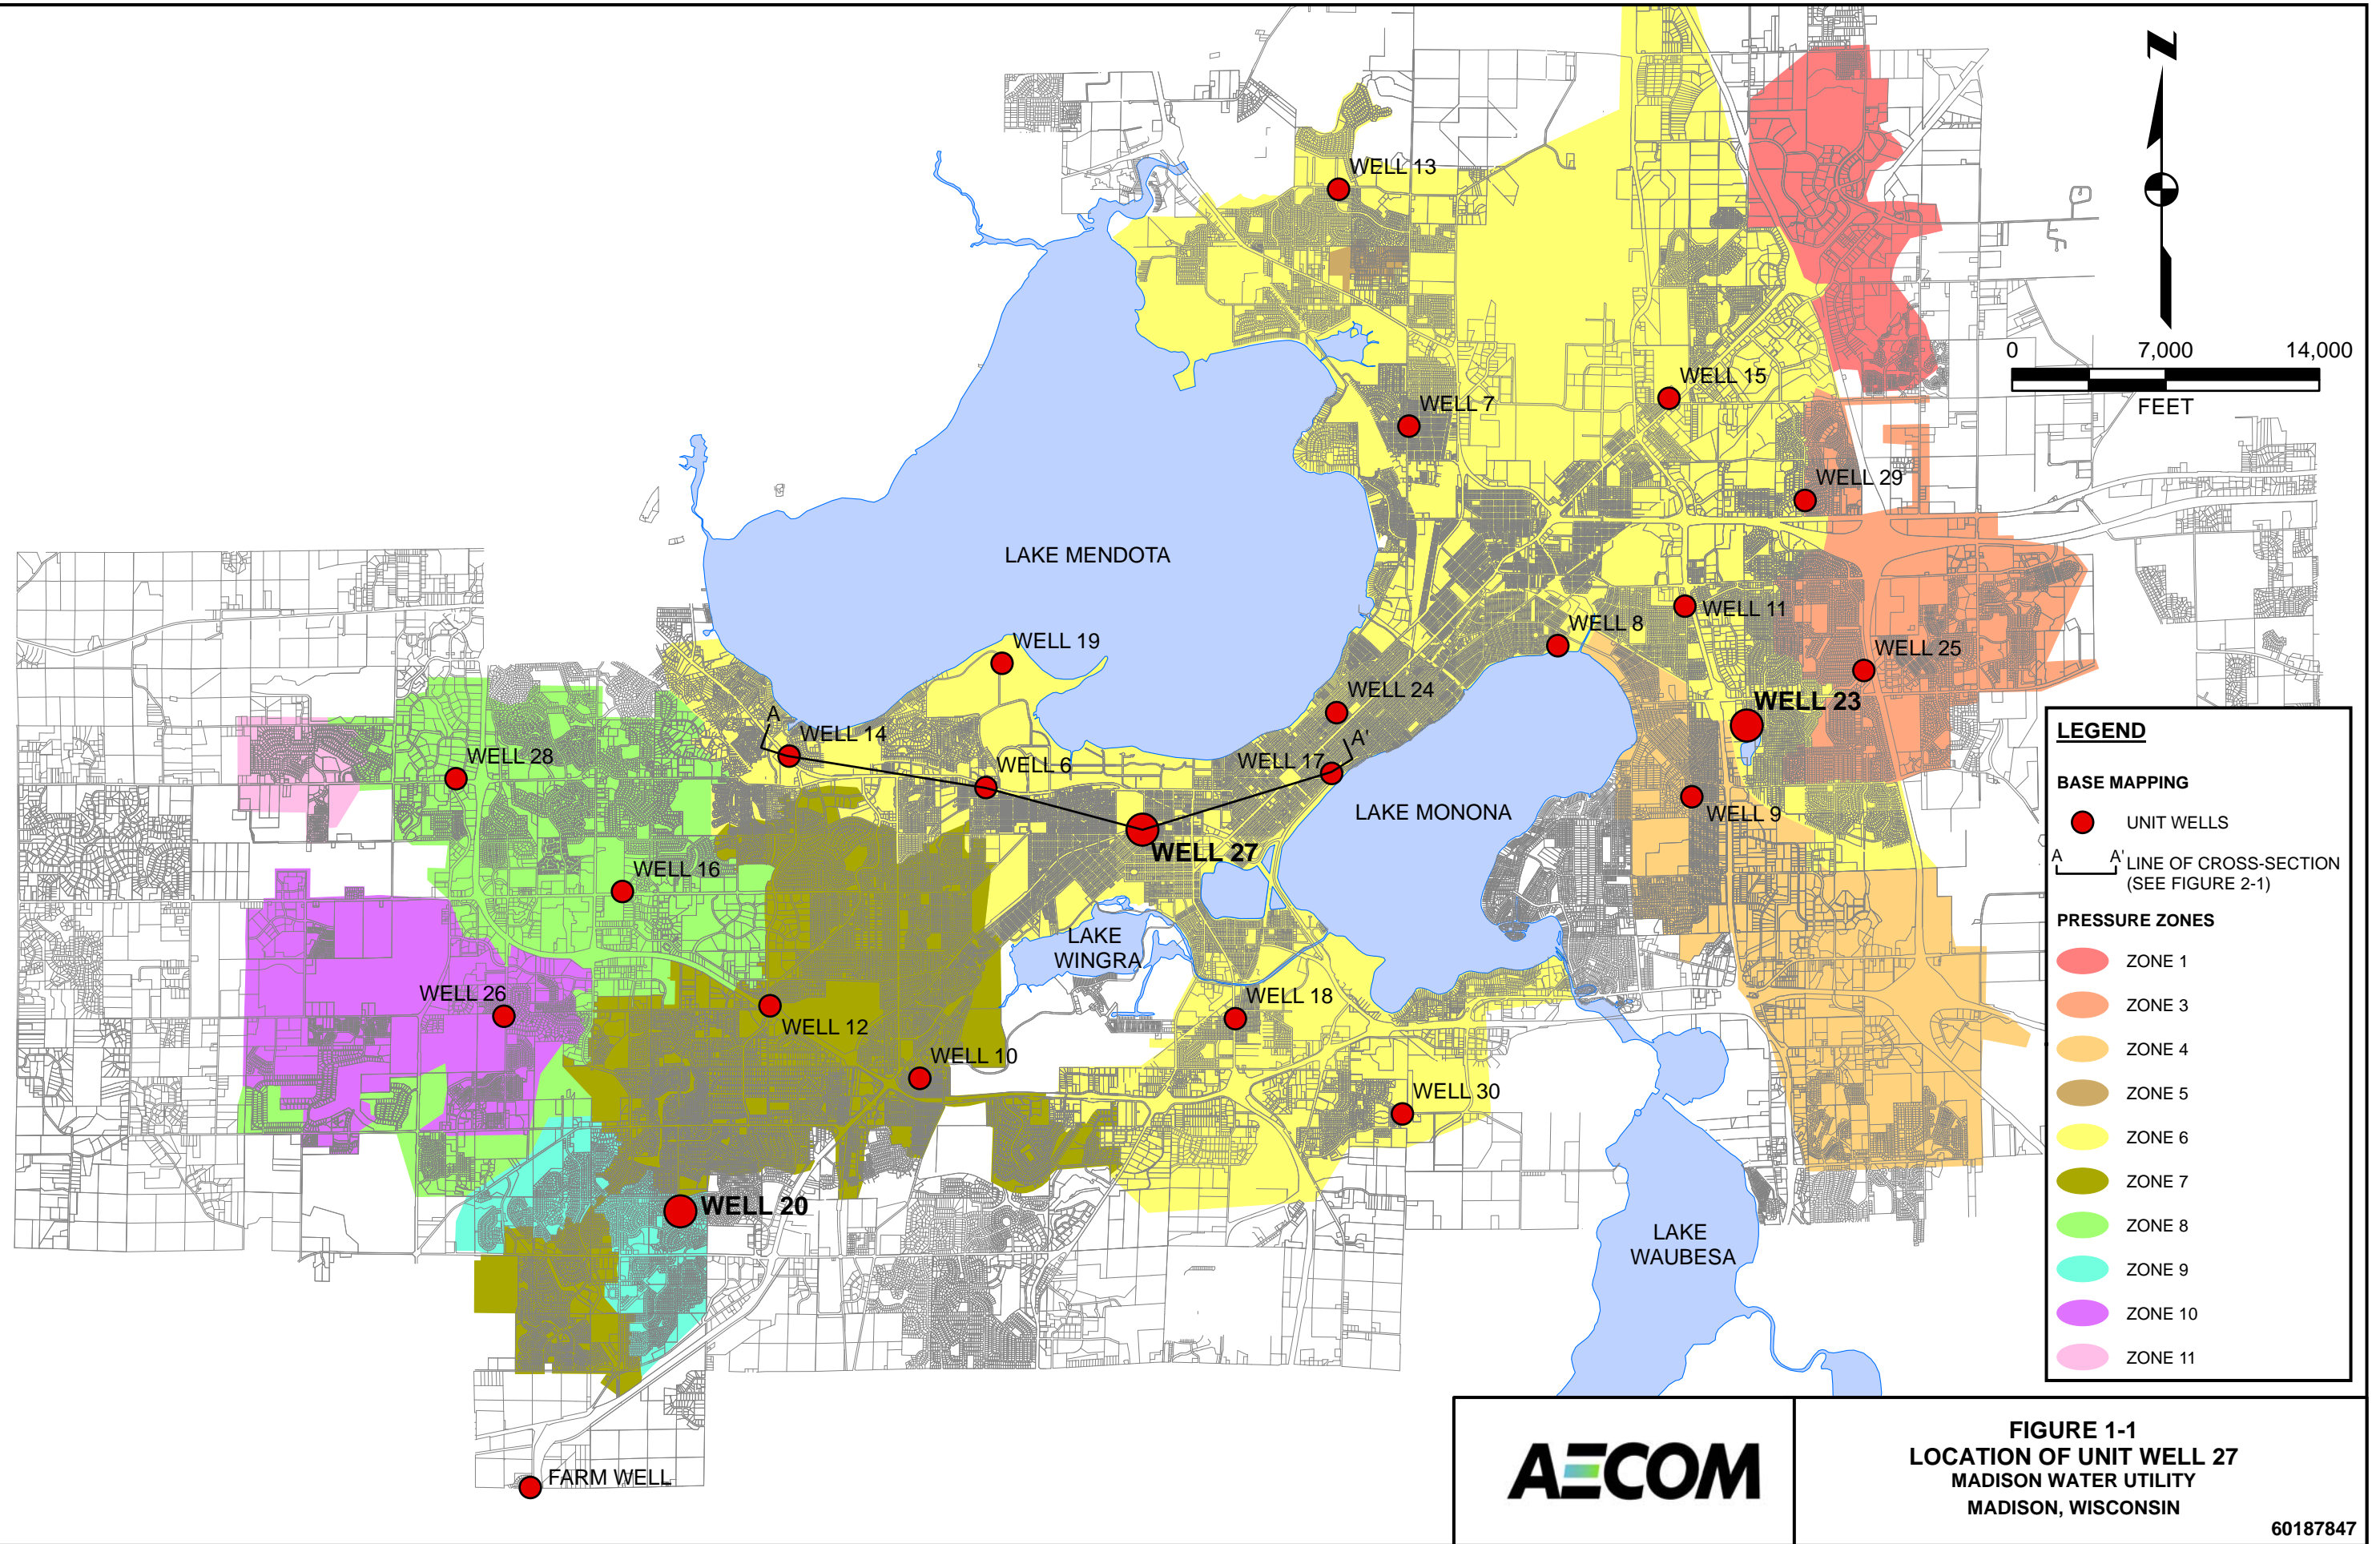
N

0 7,000 14,000
FEET

WELL 13
WELL 15
WELL 7
WELL 29
LAKE MENDOTA
WELL 11
WELL 8
WELL 19
WELL 25
WELL 24
WELL 23
A
WELL 14
A'
WELL 28
WELL 6
WELL 17
WELL 9
LAKE MONONA
WELL 27
WELL 16
LAKE WINGRA
WELL 26
WELL 18
WELL 12
WELL 10
WELL 30
WELL 20
LAKE WAUBESA
FARM WELL

LEGEND
BASE MAPPING
UNIT WELLS
A A' LINE OF CROSS-SECTION (SEE FIGURE 2-1)
PRESSURE ZONES
ZONE 1
ZONE 3
ZONE 4
ZONE 5
ZONE 6
ZONE 7
ZONE 8
ZONE 9
ZONE 10
ZONE 11

AECOM

FIGURE 1-1
LOCATION OF UNIT WELL 27
MADISON WATER UTILITY
MADISON, WISCONSIN
60187847